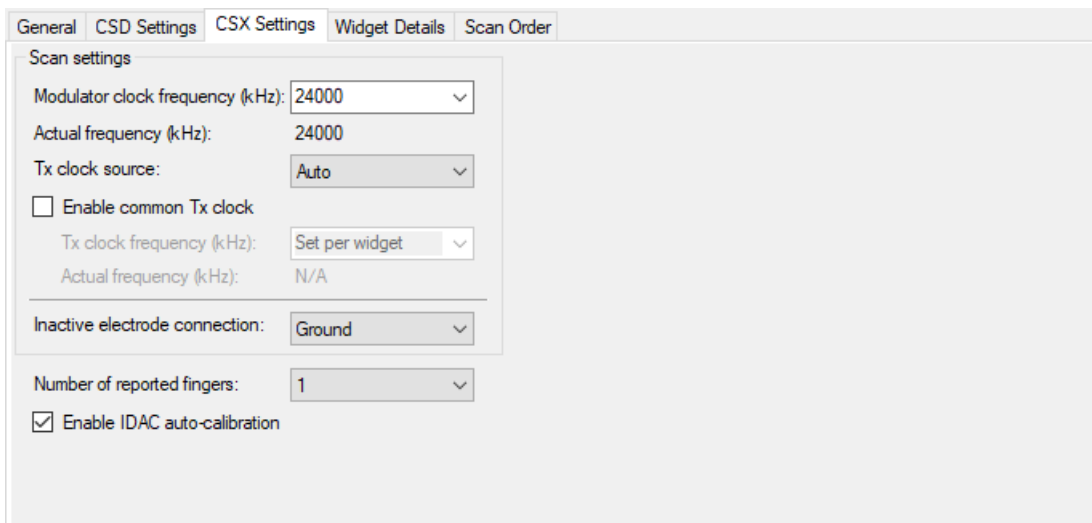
General | CSD Settings | CSX Settings | Widget Details | Scan Order

Scan settings

Modulator clock frequency (kHz): 24000

Actual frequency (kHz): 24000

Tx clock source: Auto

☐ Enable common Tx clock

Tx clock frequency (kHz): Set per widget

Actual frequency (kHz): N/A

Inactive electrode connection: Ground

Number of reported fingers: 1

☑ Enable IDAC auto-calibration